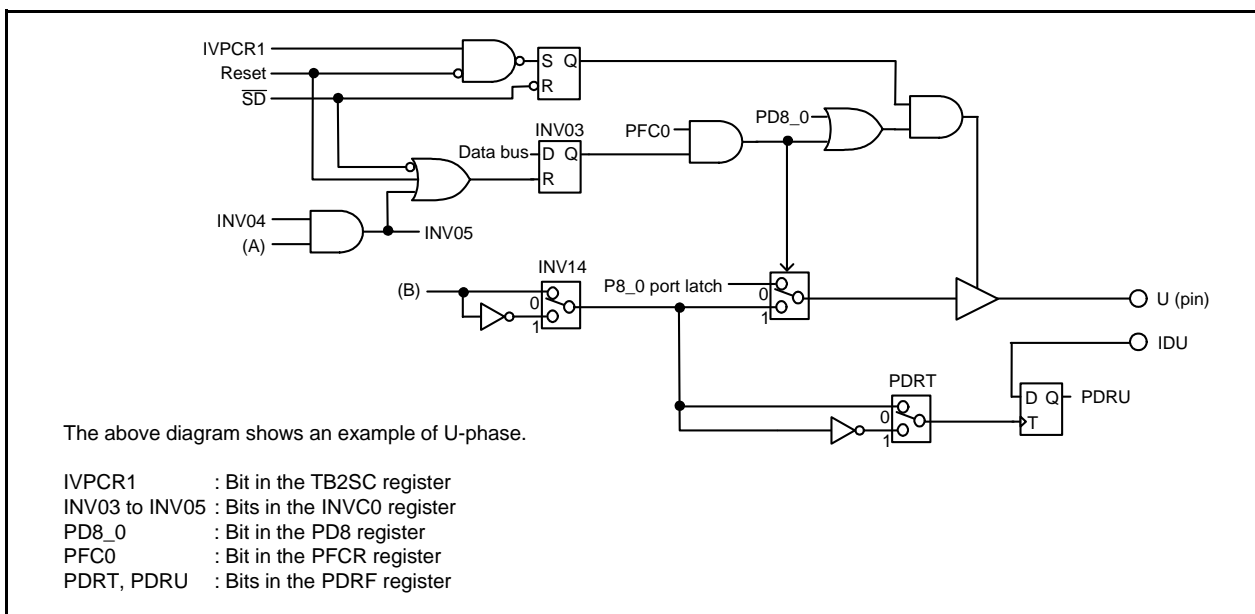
IVPCR1
Reset
$\overline{SD}$
S Q
R
INV03
PFC0
PD8_0
Data bus
D Q
R
INV04
(A)
INV05
(B)
INV14
0
1
P8_0 port latch
0
1
U (pin)
IDU
PDRT
0
1
D Q
T
PDRU

The above diagram shows an example of U-phase.

IVPCR1 : Bit in the TB2SC register
INV03 to INV05 : Bits in the INVC0 register
PD8_0 : Bit in the PD8 register
PFC0 : Bit in the PFCR register
PDRT, PDRU : Bits in the PDRF register